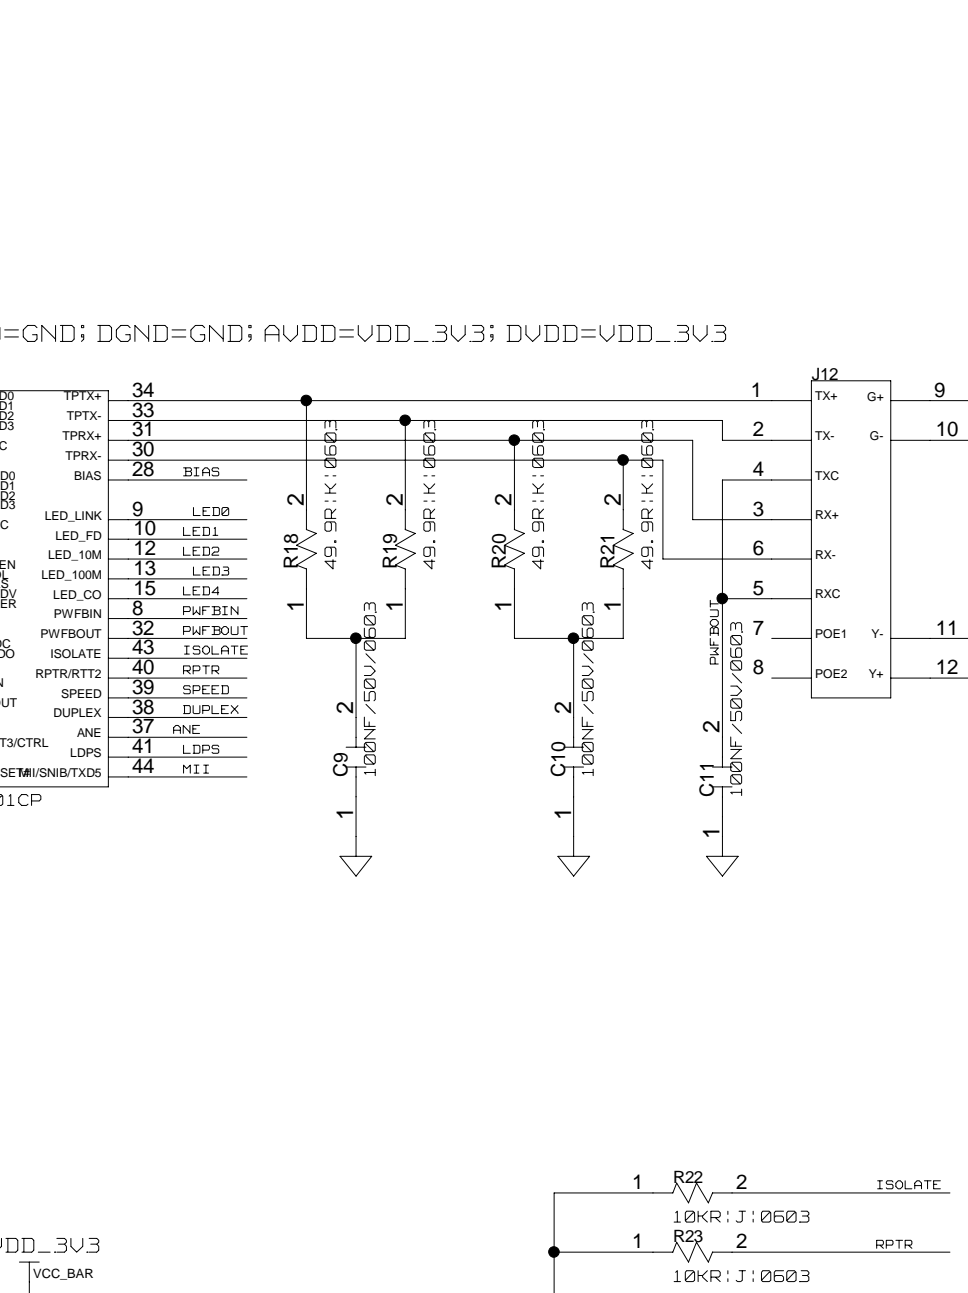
=GND; DGND=GND; AVDD=VDD_3V3; DVDD=VDD_3V3

D0
D1
D2
D3
C
D0
D1
D2
D3
C
EN
L
S
DV
ER
DC
DO
N
UT
T3/CTRL
SET
01CP

TPTX+ 34
TPTX- 33
TPRX+ 31
TPRX- 30
BIAS 28 BIAS
LED_LINK 9 LED0
LED_FD 10 LED1
LED_10M 12 LED2
LED_100M 13 LED3
LED_CO 15 LED4
PWFBIN 8 PWFBIN
PWFBOUT 32 PWFBOUT
ISOLATE 43 ISOLATE
RPTR/RTT2 40 RPTR
SPEED 39 SPEED
DUPLEX 38 DUPLEX
ANE 37 ANE
LDPS 41 LDPS
MII/SNIB/TXD5 44 MII

2
R18
49.9R:K:0603
1
2
R19
49.9R:K:0603
1
2
R20
49.9R:K:0603
1
2
R21
49.9R:K:0603
1

2
C9
100NF/50V/0603
1
2
C10
100NF/50V/0603
1
PWFBOUT
2
C11
100NF/50V/0603
1

J12
1 TX+
2 TX-
4 TXC
3 RX+
6 RX-
5 RXC
7 POE1
8 POE2
G+ 9
G- 10
Y- 11
Y+ 12

1 R22 2 ISOLATE
10KR:J:0603
1 R23 2 RPTR
10KR:J:0603

VDD_3V3
VCC_BAR